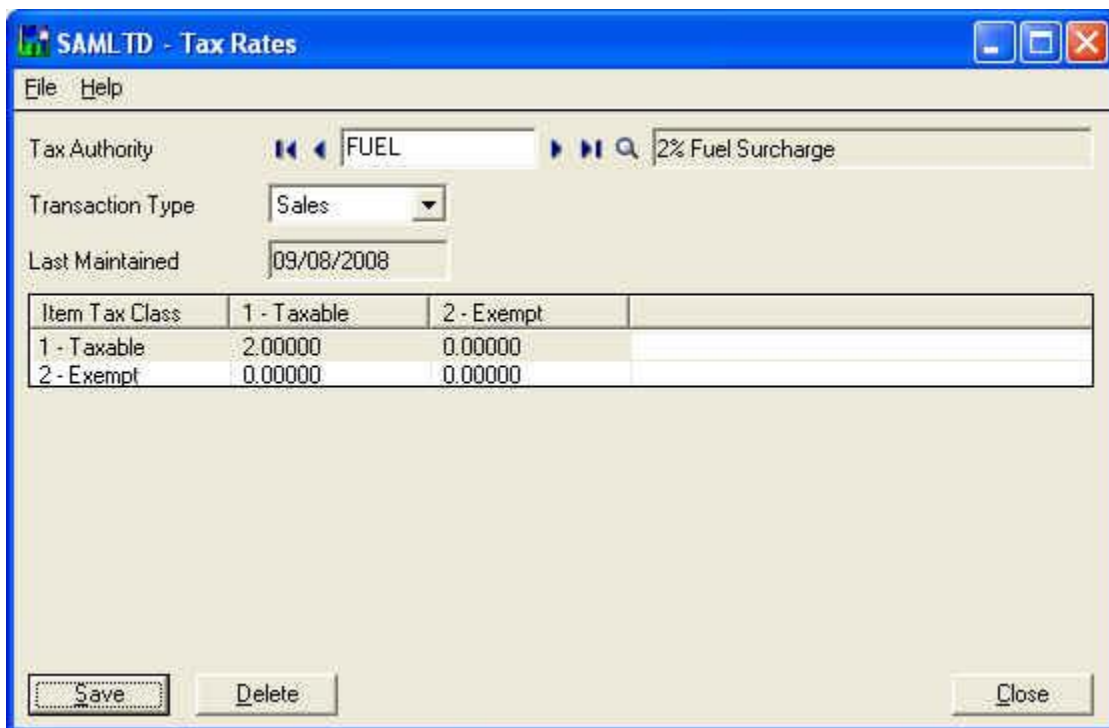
SAMLTD - Tax Rates

File Help

Tax Authority FUEL 2% Fuel Surcharge

Transaction Type Sales

Last Maintained 09/08/2008

| Item Tax Class | 1 - Taxable | 2 - Exempt |
|---|---|---|
| 1 - Taxable | 2.00000 | 0.00000 |
| 2 - Exempt | 0.00000 | 0.00000 |

Save Delete Close